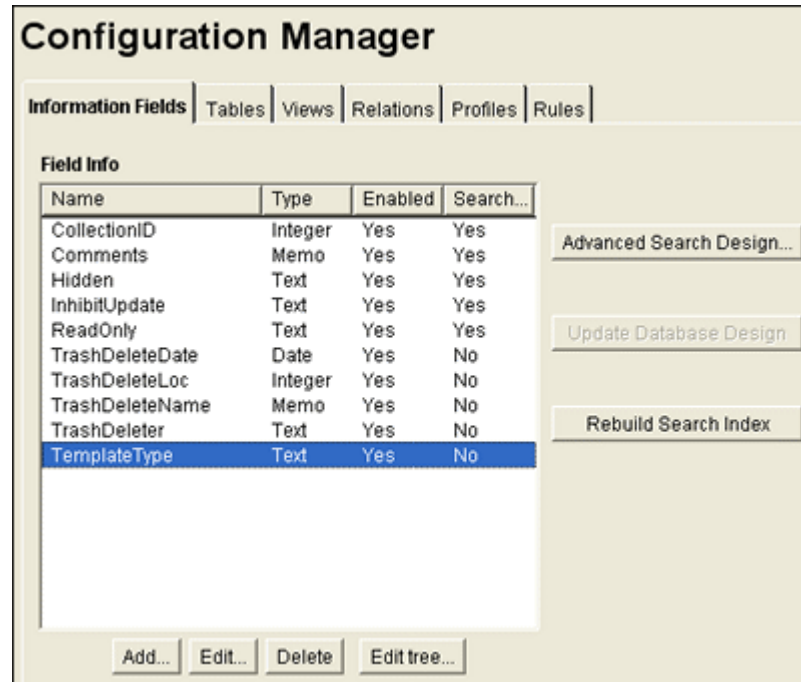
Configuration Manager

Information Fields | Tables | Views | Relations | Profiles | Rules

Field Info

| Name | Type | Enabled | Search... |
|---|---|---|---|
| CollectionID | Integer | Yes | Yes |
| Comments | Memo | Yes | Yes |
| Hidden | Text | Yes | Yes |
| InhibitUpdate | Text | Yes | Yes |
| ReadOnly | Text | Yes | Yes |
| TrashDeleteDate | Date | Yes | No |
| TrashDeleteLoc | Integer | Yes | No |
| TrashDeleteName | Memo | Yes | No |
| TrashDeleter | Text | Yes | No |
| TemplateType | Text | Yes | No |

Advanced Search Design...

Update Database Design

Rebuild Search Index

Add... Edit... Delete Edit tree...